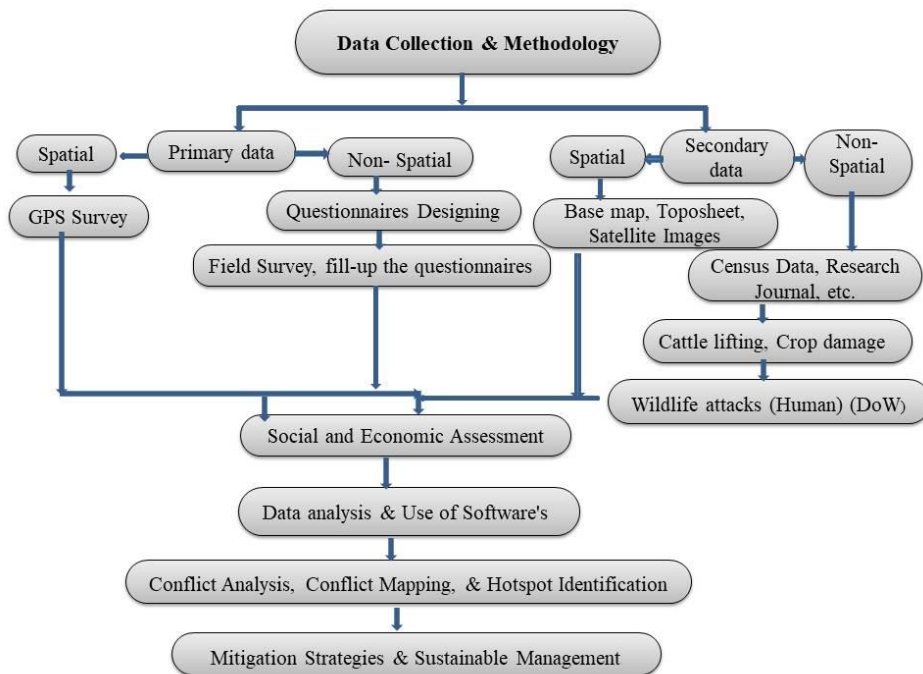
Data Collection & Methodology

Spatial

Primary data

Non- Spatial

Spatial

Secondary data

Non-Spatial

GPS Survey

Questionnaires Designing

Base map, Toposheet, Satellite Images

Field Survey, fill-up the questionnaires

Census Data, Research Journal, etc.

Cattle lifting, Crop damage

Wildlife attacks (Human) (DoW)

Social and Economic Assessment

Data analysis & Use of Software's

Conflict Analysis, Conflict Mapping, & Hotspot Identification

Mitigation Strategies & Sustainable Management